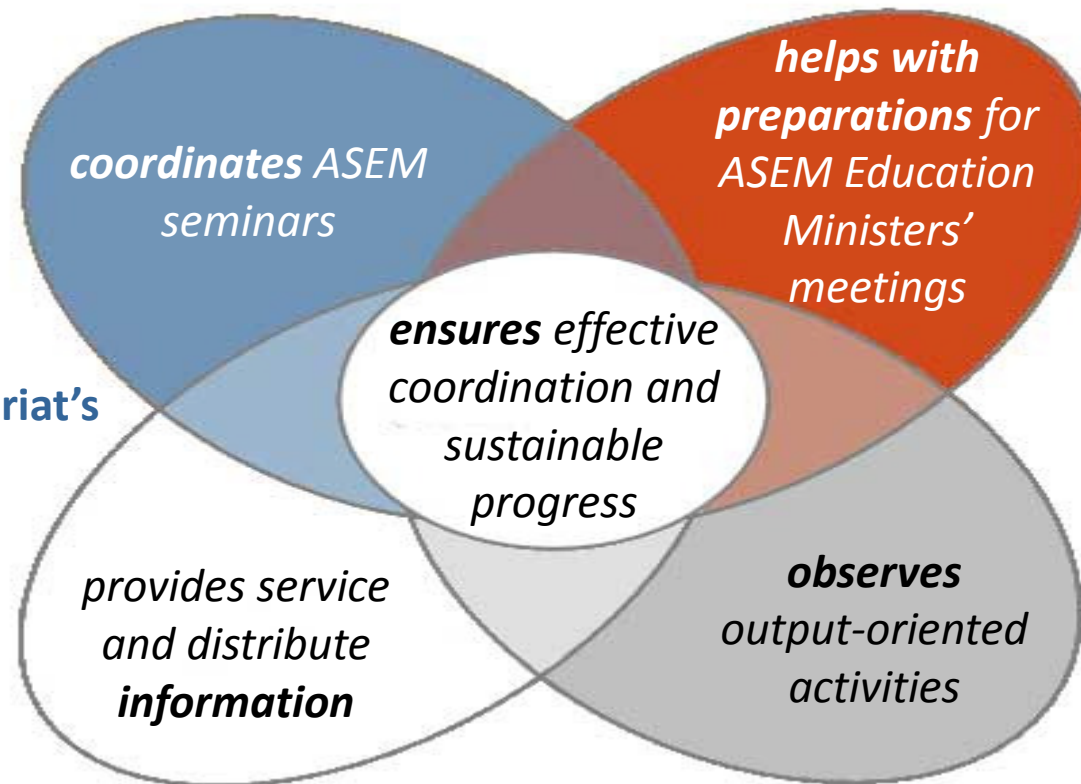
riat's

coordinates ASEM seminars

helps with preparations for ASEM Education Ministers' meetings

ensures effective coordination and sustainable progress

provides service and distribute information

observes output-oriented activities